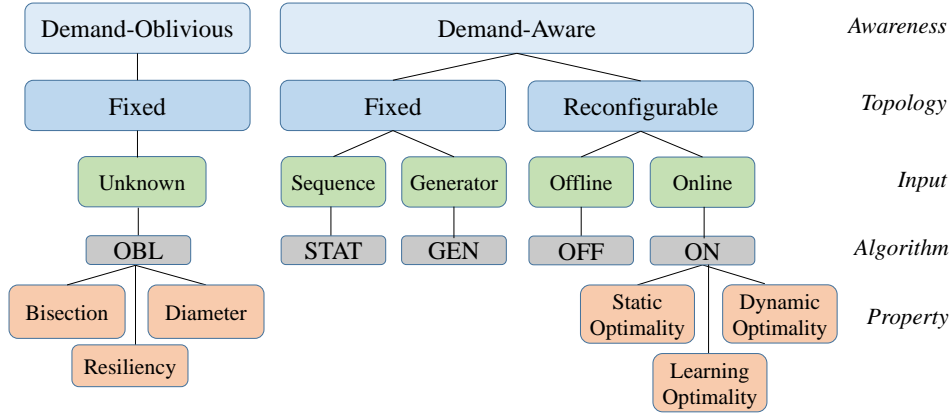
Demand-Oblivious

Demand-Aware

Awareness

Fixed

Fixed

Reconfigurable

Topology

Unknown

Sequence

Generator

Offline

Online

Input

OBL

STAT

GEN

OFF

ON

Algorithm

Bisection

Diameter

Resiliency

Static Optimality

Dynamic Optimality

Learning Optimality

Property